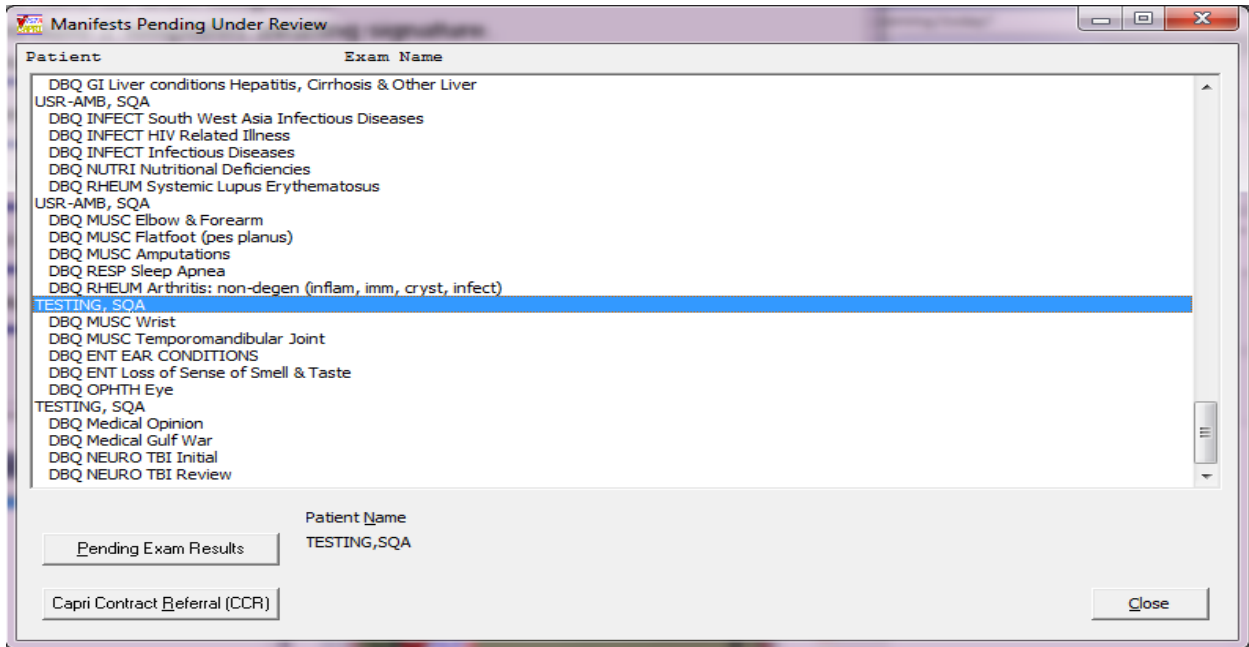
Manifests Pending Under Review

Patient Exam Name

DBQ GI Liver conditions Hepatitis, Cirrhosis & Other Liver
USR-AMB, SQA
DBQ INFECT South West Asia Infectious Diseases
DBQ INFECT HIV Related Illness
DBQ INFECT Infectious Diseases
DBQ NUTRI Nutritional Deficiencies
DBQ RHEUM Systemic Lupus Erythematosus
USR-AMB, SQA
DBQ MUSC Elbow & Forearm
DBQ MUSC Flatfoot (pes planus)
DBQ MUSC Amputations
DBQ RESP Sleep Apnea
DBQ RHEUM Arthritis: non-degen (inflam, imm, cryst, infect)
TESTING, SQA
DBQ MUSC Wrist
DBQ MUSC Temporomandibular Joint
DBQ ENT EAR CONDITIONS
DBQ ENT Loss of Sense of Smell & Taste
DBQ OPHTH Eye
TESTING, SQA
DBQ Medical Opinion
DBQ Medical Gulf War
DBQ NEURO TBI Initial
DBQ NEURO TBI Review

Patient Name
TESTING,SQA

Pending Exam Results

Capri Contract Referral (CCR)

Close